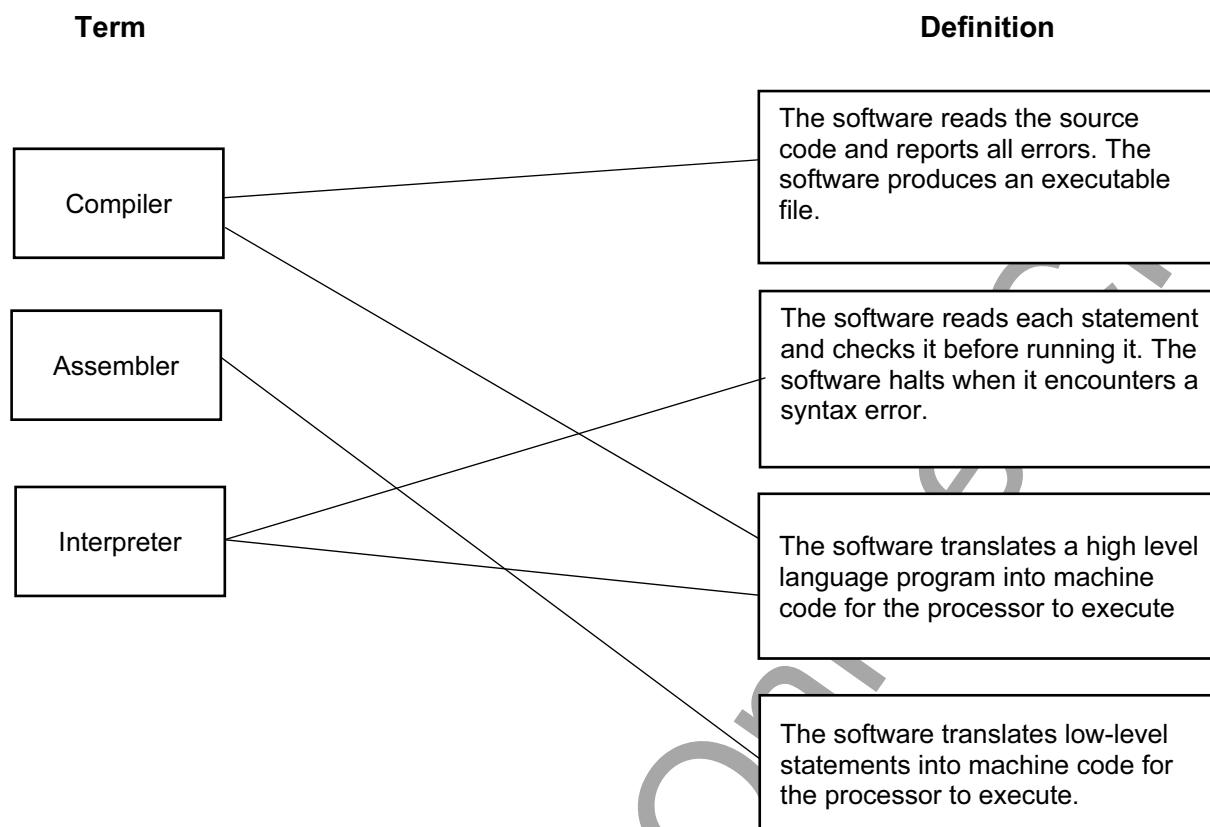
Term

Definition

Compiler

Assembler

Interpreter

The software reads the source code and reports all errors. The software produces an executable file.

The software reads each statement and checks it before running it. The software halts when it encounters a syntax error.

The software translates a high level language program into machine code for the processor to execute

The software translates low-level statements into machine code for the processor to execute.